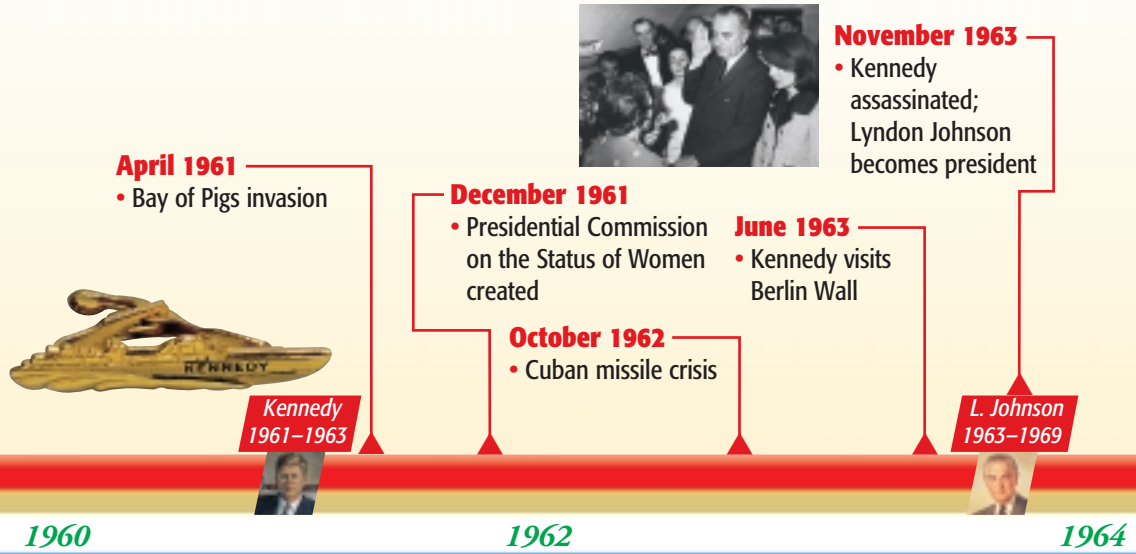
November 1963
• Kennedy assassinated; Lyndon Johnson becomes president

April 1961
• Bay of Pigs invasion

December 1961
• Presidential Commission on the Status of Women created

June 1963
• Kennedy visits Berlin Wall

October 1962
• Cuban missile crisis

KENNEDY

Kennedy
1961–1963

L. Johnson
1963–1969

1960

1962

1964